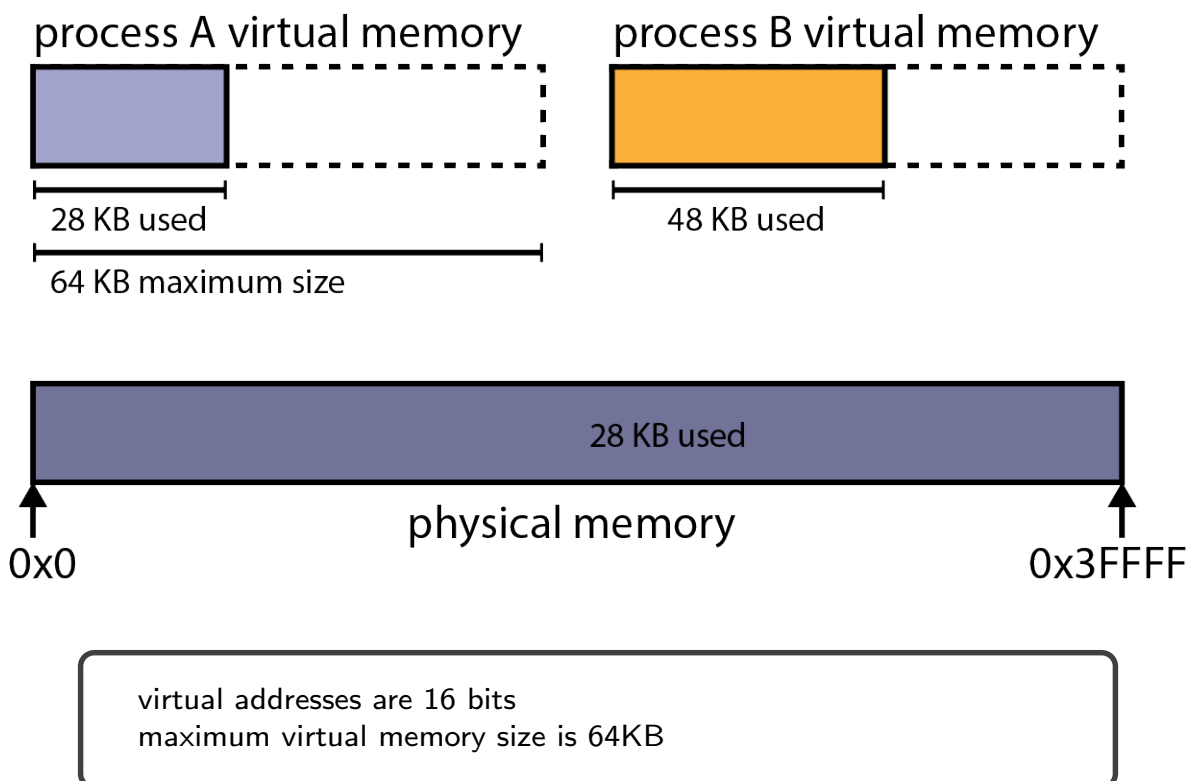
process A virtual memory

28 KB used

64 KB maximum size

process B virtual memory

48 KB used

28 KB used

physical memory

0x0

0x3FFFF

virtual addresses are 16 bits
maximum virtual memory size is 64KB